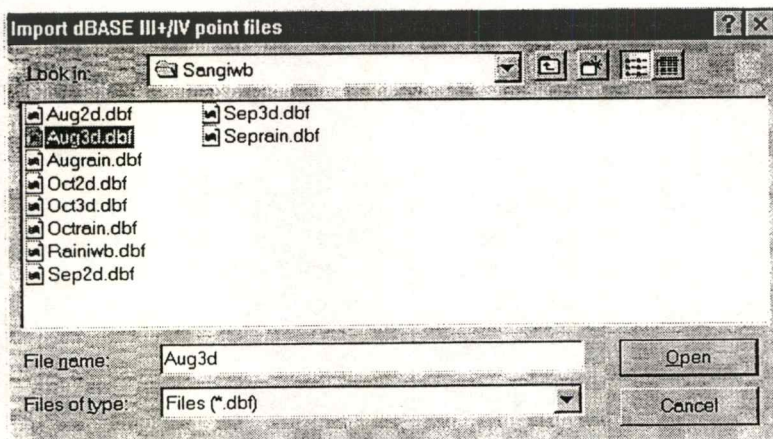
Import dBASE III+/IV point files

Look in: Sangiwb

Aug2d.dbf
Aug3d.dbf
Augrain.dbf
Oct2d.dbf
Oct3d.dbf
Octrain.dbf
Rainiwb.dbf
Sep2d.dbf

Sep3d.dbf
Seprain.dbf

File name: Aug3d

Files of type: Files (*.dbf)

Open

Cancel